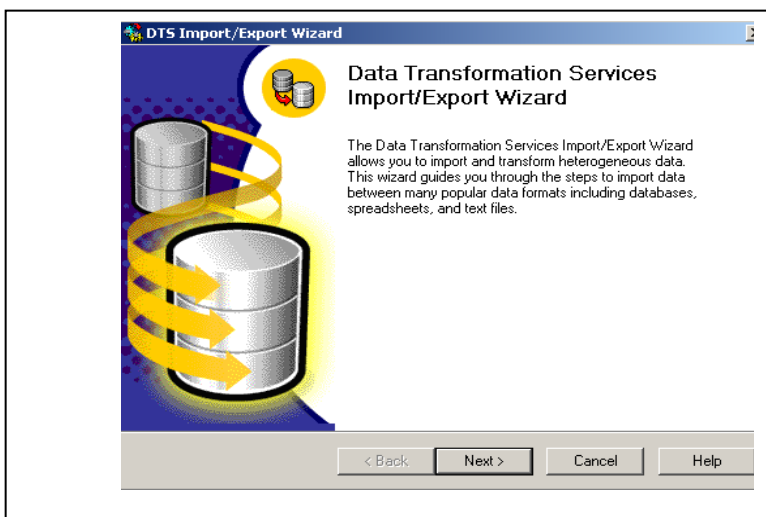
DTS Import/Export Wizard

Data Transformation Services Import/Export Wizard

The Data Transformation Services Import/Export Wizard allows you to import and transform heterogeneous data. This wizard guides you through the steps to import data between many popular data formats including databases, spreadsheets, and text files.

< Back
Next >
Cancel
Help